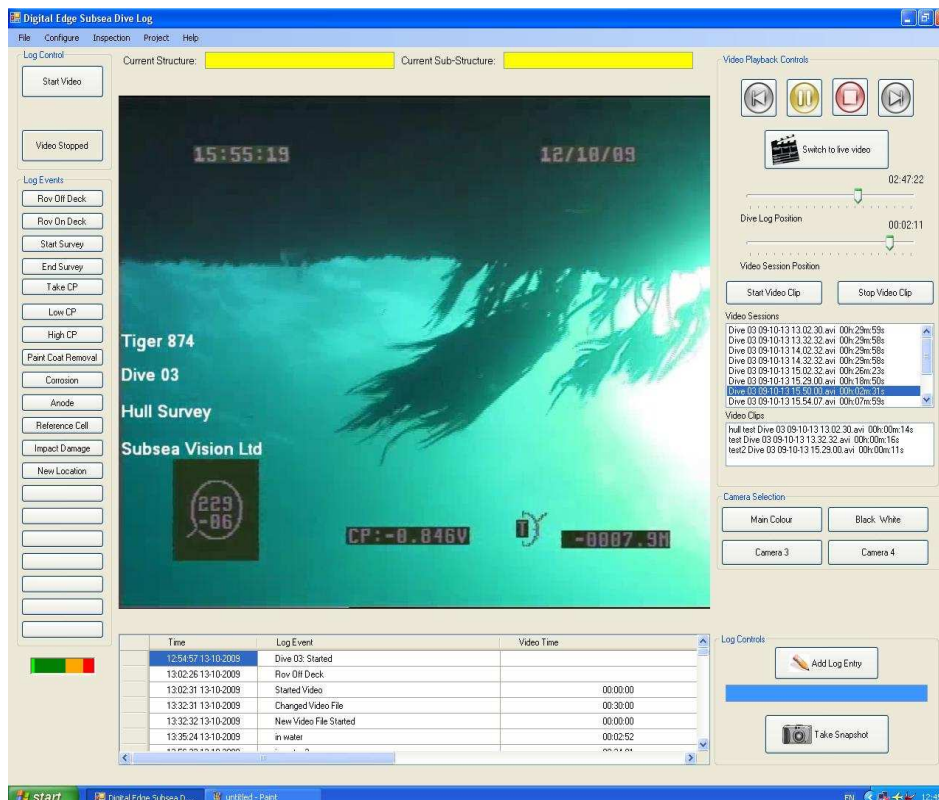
Digital Edge Subsea Dive Log

File Configure Inspection Project Help

Log Control

Start Video

Video Stopped

Current Structure:

Current Sub-Structure:

Log Events

Rov Off Deck

Rov On Deck

Start Survey

End Survey

Take CP

Low CP

High CP

Paint Coat Removal

Corrosion

Anode

Reference Cell

Impact Damage

New Location

15:55:19

12/10/09

Tiger 874

Dive 03

Hull Survey

Subsea Vision Ltd

229
-06

CP:-0.846V

T

-0007.9M

Video Playback Controls

Switch to live video

02:47:22

Dive Log Position

00:02:11

Video Session Position

Start Video Clip

Stop Video Clip

Video Sessions

Dive 03 09-10-13 13.02.30.avi 00h:29m:59s
Dive 03 09-10-13 13.32.32.avi 00h:29m:58s
Dive 03 09-10-13 14.02.32.avi 00h:29m:58s
Dive 03 09-10-13 14.32.32.avi 00h:29m:58s
Dive 03 09-10-13 15.02.32.avi 00h:26m:23s
Dive 03 09-10-13 15.29.00.avi 00h:18m:50s
Dive 03 09-10-13 15.50.00.avi 00h:02m:31s
Dive 03 09-10-13 15.54.07.avi 00h:07m:59s

Video Clips

hull test Dive 03 09-10-13 13.02.30.avi 00h:00m:14s
test Dive 03 09-10-13 13.32.32.avi 00h:00m:16s
test2 Dive 03 09-10-13 15.29.00.avi 00h:00m:11s

Camera Selection

Main Colour

Black White

Camera 3

Camera 4

| Time | Log Event | Video Time |
|---|---|---|
| 12:54:57 13-10-2009 | Dive 03: Started | |
| 13:02:26 13-10-2009 | Rov Off Deck | |
| 13:02:31 13-10-2009 | Started Video | 00:00:00 |
| 13:32:31 13-10-2009 | Changed Video File | 00:30:00 |
| 13:32:32 13-10-2009 | New Video File Started | 00:00:00 |
| 13:35:24 13-10-2009 | in water | 00:02:52 |
| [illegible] | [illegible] | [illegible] |

Log Controls

Add Log Entry

Take Snapshot

start

Digital Edge Subsea D...

untitled - Paint

EN 12:4